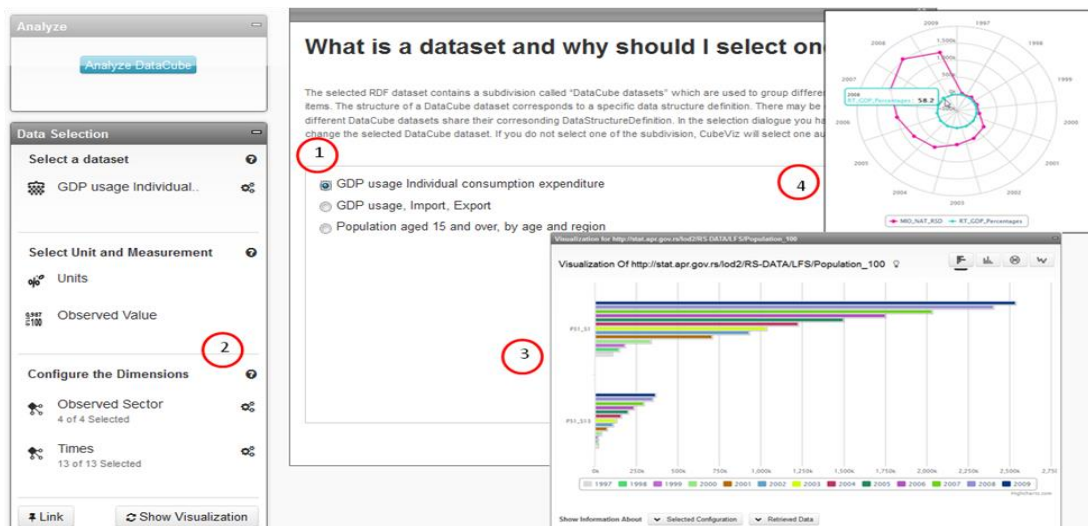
Analyze

Analyze DataCube

Data Selection

Select a dataset

GDP usage Individual..

Select Unit and Measurement

Units

Observed Value

Configure the Dimensions

Observed Sector
4 of 4 Selected

Times
13 of 13 Selected

Link

Show Visualization

What is a dataset and why should I select on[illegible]

The selected RDF dataset contains a subdivision called "DataCube datasets" which are used to group differen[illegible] items. The structure of a DataCube dataset corresponds to a specific data structure definition. There may be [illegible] different DataCube datasets share their corresonding DataStructureDefinition. In the selection dialogue you ha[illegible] change the selected DataCube dataset. If you do not select one of the subdivision, CubeViz will select one au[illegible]

1

GDP usage Individual consumption expenditure

GDP usage, Import, Export

Population aged 15 and over, by age and region

4

2

3

Visualization for http://stat.apr.gov.rs/lod2/RS-DATA/LFS/Population_100

Visualization Of http://stat.apr.gov.rs/lod2/RS-DATA/LFS/Population_100

PS1_S1

PS1_S13

0k 250k 500k 750k 1,000k 1,250k 1,500k 1,750k 2,000k 2,250k 2,500k 2,75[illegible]

1997 1998 1999 2000 2001 2002 2003 2004 2005 2006 2007 2008 2009

Highcharts.com

Show Information About Selected Configuration Retrieved Data

2009 1997 2008 1998 2007 2006 2005 2004 2003 2002 2001 1,500k

2006
RT_GDP_Percentages: 56.2

MIO_NAT_RSD RT_GDP_Percentages